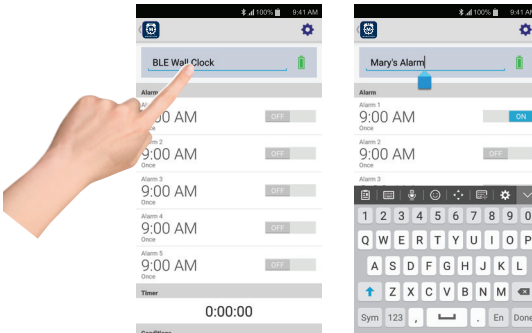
100% 9:41 AM

BLE Wall Clock

Alarm

Alarm 1
9:00 AM
Once
OFF

Alarm 2
9:00 AM
Once
OFF

Alarm 3
9:00 AM
Once
OFF

Alarm 4
9:00 AM
Once
OFF

Alarm 5
9:00 AM
Once
OFF

Timer
0:00:00

100% 9:41 AM

Mary's Alarm

Alarm

Alarm 1
9:00 AM
Once
ON

Alarm 2
9:00 AM
Once
OFF

Alarm 3

1 2 3 4 5 6 7 8 9 0
Q W E R T Y U I O P
A S D F G H J K L
Z X C V B N M
Sym 123 , . En Done